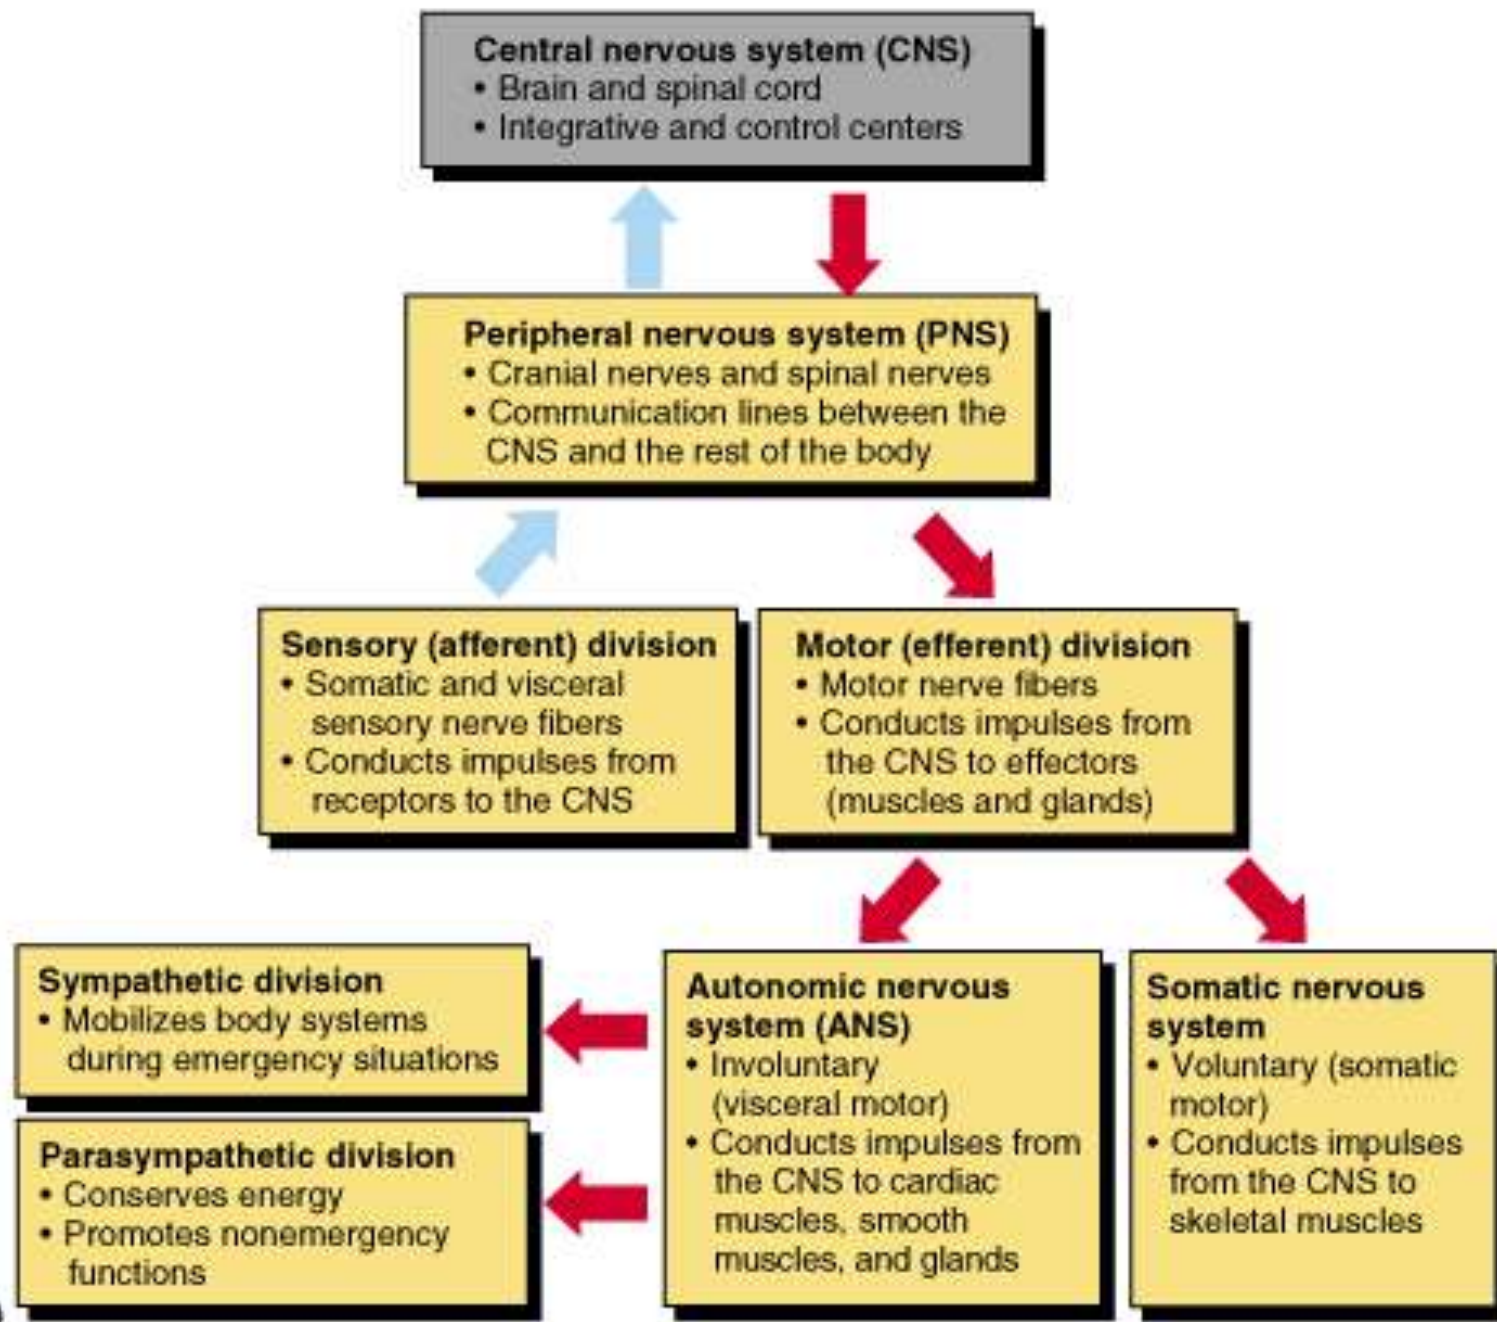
Central nervous system (CNS)
• Brain and spinal cord
• Integrative and control centers

Peripheral nervous system (PNS)
• Cranial nerves and spinal nerves
• Communication lines between the CNS and the rest of the body

Sensory (afferent) division
• Somatic and visceral sensory nerve fibers
• Conducts impulses from receptors to the CNS

Motor (efferent) division
• Motor nerve fibers
• Conducts impulses from the CNS to effectors (muscles and glands)

Sympathetic division
• Mobilizes body systems during emergency situations

Parasympathetic division
• Conserves energy
• Promotes nonemergency functions

Autonomic nervous system (ANS)
• Involuntary (visceral motor)
• Conducts impulses from the CNS to cardiac muscles, smooth muscles, and glands

Somatic nervous system
• Voluntary (somatic motor)
• Conducts impulses from the CNS to skeletal muscles